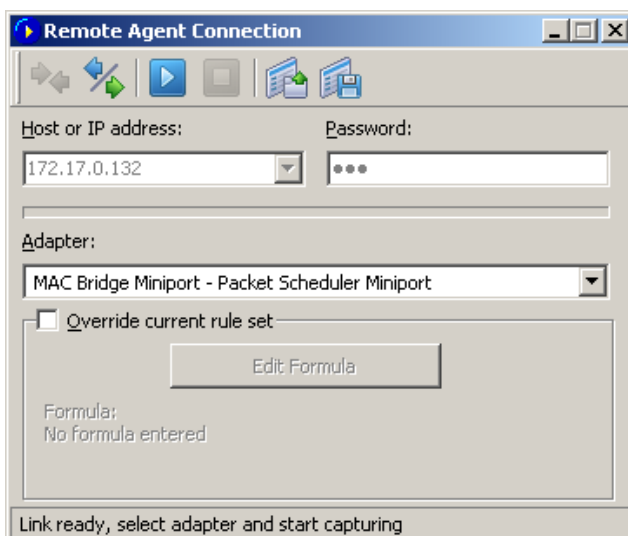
Remote Agent Connection

Host or IP address:

Password:

172.17.0.132

●●●

Adapter:

MAC Bridge Miniport - Packet Scheduler Miniport

Override current rule set

Edit Formula

Formula:
No formula entered

Link ready, select adapter and start capturing